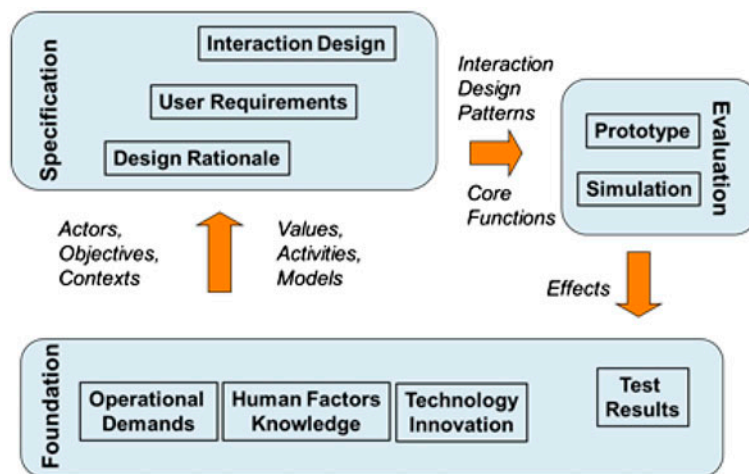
Specification

Interaction Design

User Requirements

Design Rationale

Interaction Design Patterns

Core Functions

Evaluation

Prototype

Simulation

Actors, Objectives, Contexts

Values, Activities, Models

Effects

Foundation

Operational Demands

Human Factors Knowledge

Technology Innovation

Test Results